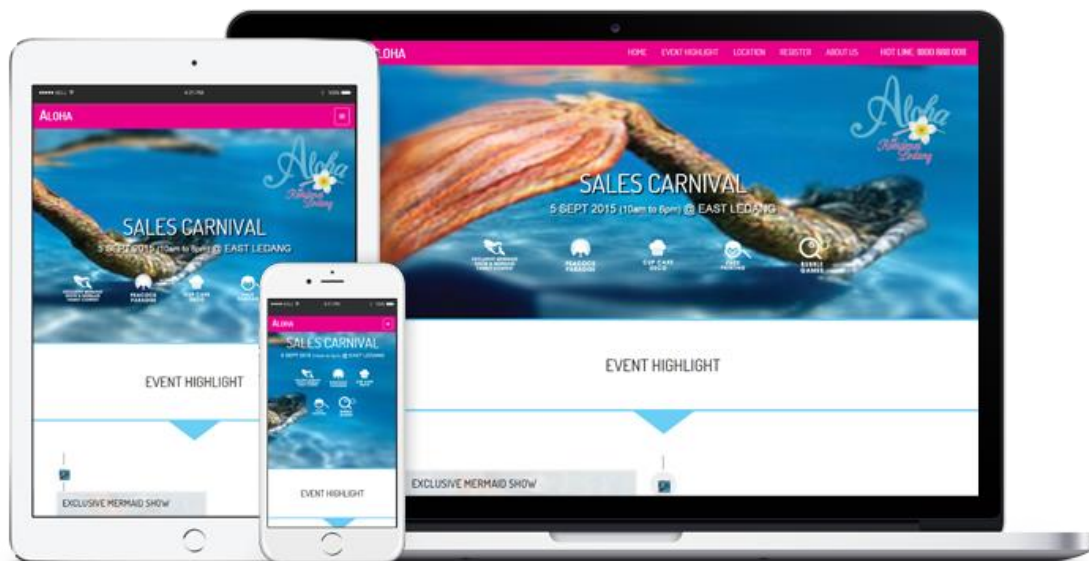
ALOHA

HOME EVENT HIGHLIGHT LOCATION REGISTER ABOUT US HOT LINE: 1800 888 008

Aloha

SALES CARNIVAL

5 SEPT 2015 (10am to 6pm) @ EAST LEDANG

PEACOCK PARADISE

CUP CAKE DECO

FACE PAINTING

BUBBLE GAMES

EVENT HIGHLIGHT

EXCLUSIVE MERMAID SHOW

ALOHA

SALES CARNIVAL

5 SEPT 2015 (10am to 6pm) @ EAST LEDANG

PEACOCK PARADISE

CUP CAKE DECO

EVENT HIGHLIGHT

EXCLUSIVE MERMAID SHOW

ALOHA

SALES CARNIVAL

5 SEPT 2015 (10am to 6pm) @ EAST LEDANG

EVENT HIGHLIGHT